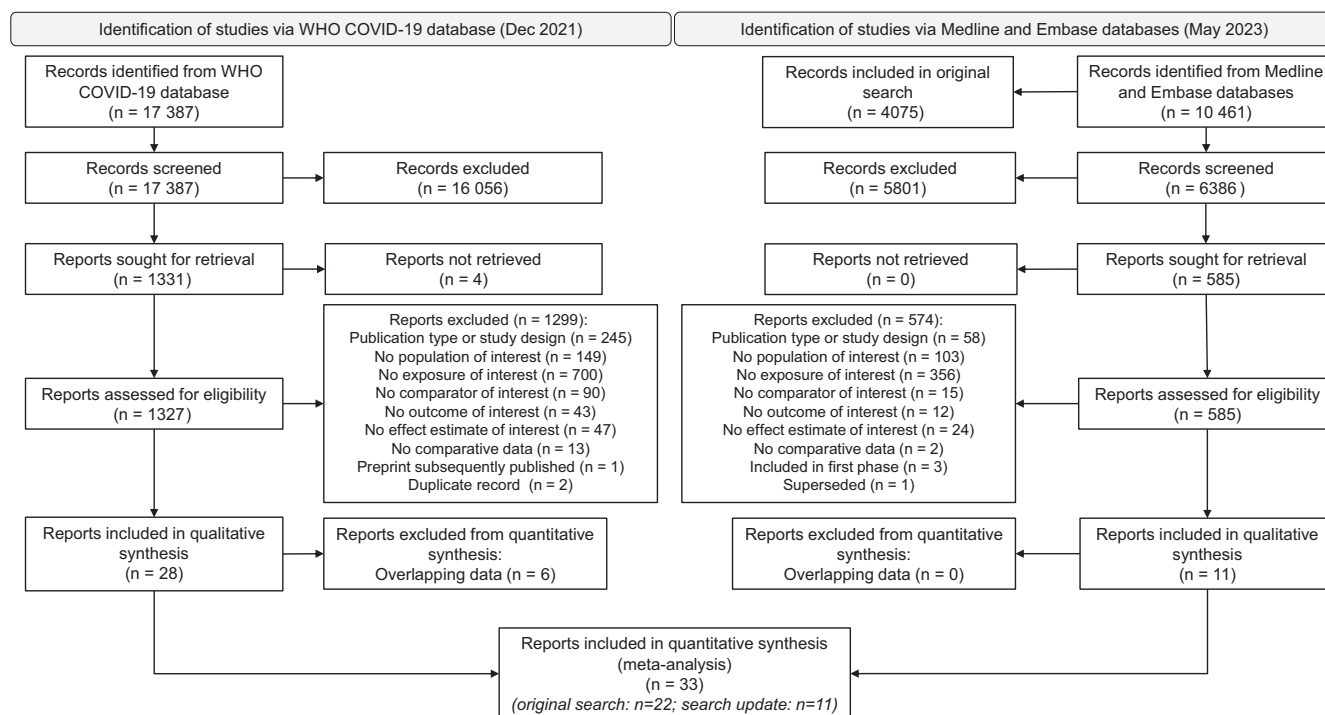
Identification of studies via WHO COVID-19 database (Dec 2021)

Records identified from WHO COVID-19 database (n = 17 387)

Records screened (n = 17 387)

Records excluded (n = 16 056)

Reports sought for retrieval (n = 1331)

Reports not retrieved (n = 4)

Reports excluded (n = 1299):
Publication type or study design (n = 245)
No population of interest (n = 149)
No exposure of interest (n = 700)
No comparator of interest (n = 90)
No outcome of interest (n = 43)
No effect estimate of interest (n = 47)
No comparative data (n = 13)
Preprint subsequently published (n = 1)
Duplicate record (n = 2)

Reports assessed for eligibility (n = 1327)

Reports included in qualitative synthesis (n = 28)

Reports excluded from quantitative synthesis:
Overlapping data (n = 6)

Identification of studies via Medline and Embase databases (May 2023)

Records included in original search (n = 4075)

Records identified from Medline and Embase databases (n = 10 461)

Records excluded (n = 5801)

Records screened (n = 6386 )

Reports not retrieved (n = 0)

Reports sought for retrieval (n = 585)

Reports excluded (n = 574):
Publication type or study design (n = 58)
No population of interest (n = 103)
No exposure of interest (n = 356)
No comparator of interest (n = 15)
No outcome of interest (n = 12)
No effect estimate of interest (n = 24)
No comparative data (n = 2)
Included in first phase (n = 3)
Superseded (n = 1)

Reports assessed for eligibility (n = 585)

Reports excluded from quantitative synthesis:
Overlapping data (n = 0)

Reports included in qualitative synthesis (n = 11)

Reports included in quantitative synthesis (meta-analysis) (n = 33)
(original search: n=22; search update: n=11)